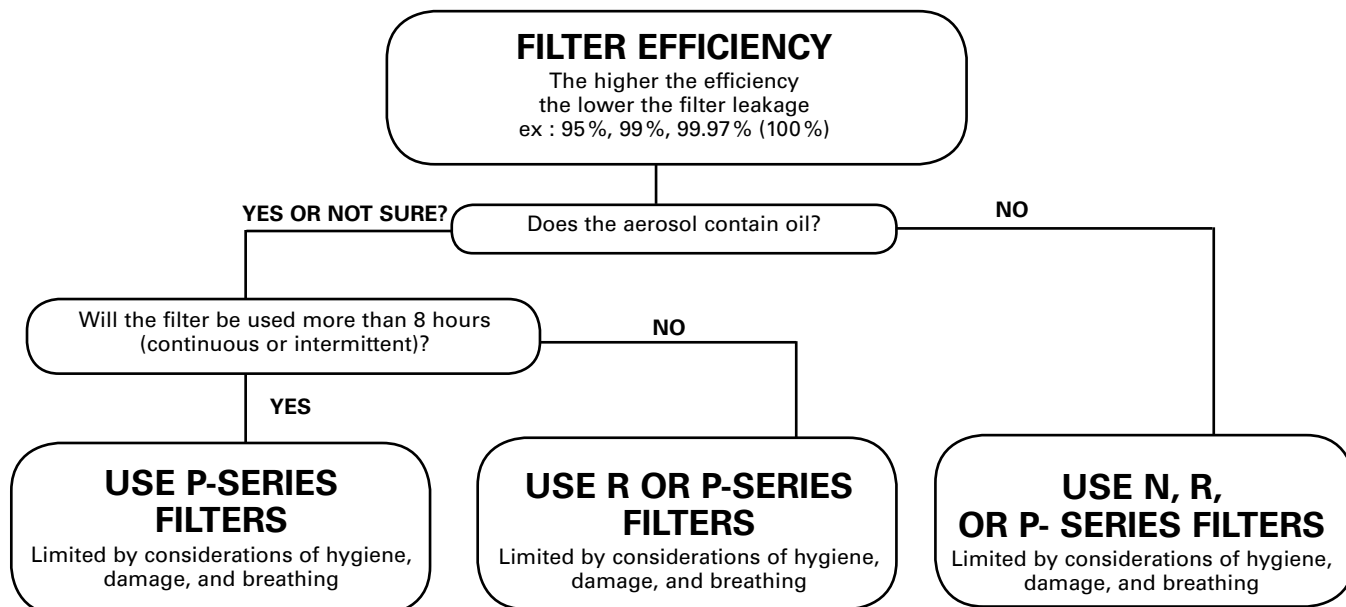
FILTER EFFICIENCY
The higher the efficiency the lower the filter leakage
ex : 95%, 99%, 99.97% (100%)

YES OR NOT SURE?

Does the aerosol contain oil?

NO

Will the filter be used more than 8 hours (continuous or intermittent)?

NO

YES

USE P-SERIES FILTERS
Limited by considerations of hygiene, damage, and breathing

USE R OR P-SERIES FILTERS
Limited by considerations of hygiene, damage, and breathing

USE N, R, OR P- SERIES FILTERS
Limited by considerations of hygiene, damage, and breathing